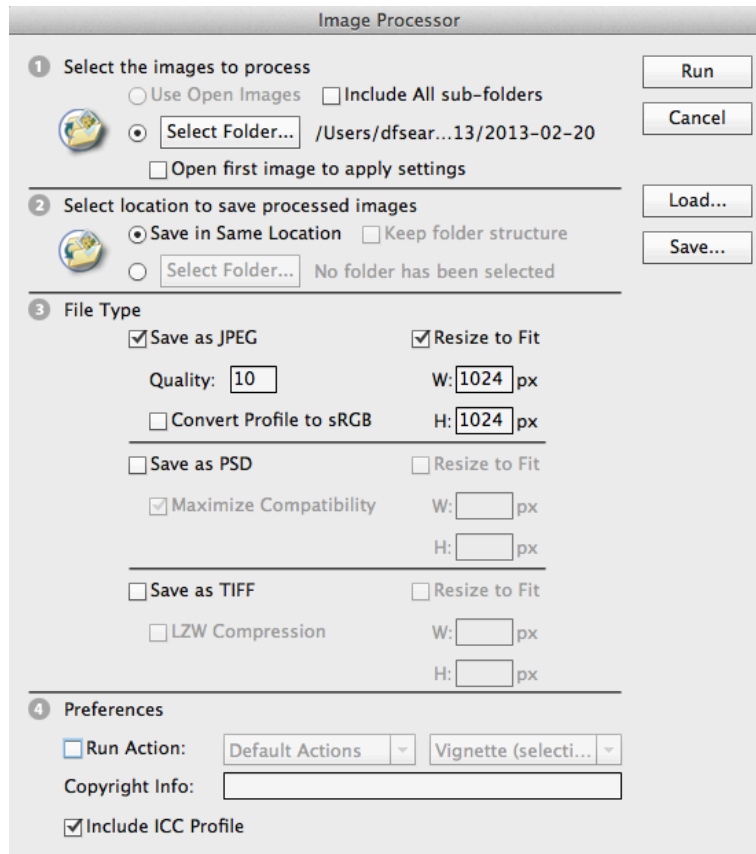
Image Processor

1 Select the images to process

Use Open Images
Include All sub-folders

Select Folder... /Users/dfsear...13/2013-02-20

Open first image to apply settings

2 Select location to save processed images

Save in Same Location
Keep folder structure

Select Folder... No folder has been selected

3 File Type

Save as JPEG
Resize to Fit

Quality: 10
W: 1024 px

Convert Profile to sRGB
H: 1024 px

Save as PSD
Resize to Fit

Maximize Compatibility
W: px

H: px

Save as TIFF
Resize to Fit

LZW Compression
W: px

H: px

4 Preferences

Run Action: Default Actions Vignette (selecti...

Copyright Info:

Include ICC Profile

Run

Cancel

Load...

Save...